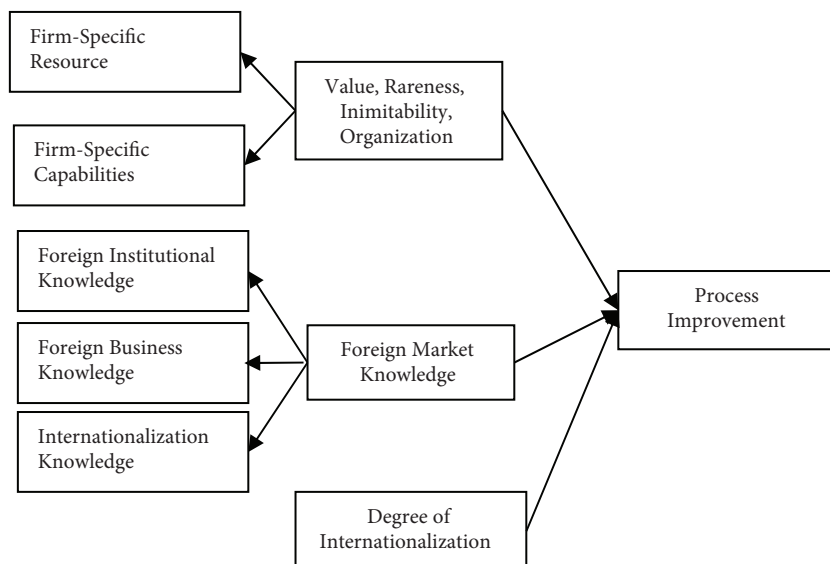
Firm-Specific Resource

Value, Rareness, Inimitability, Organization

Firm-Specific Capabilities

Foreign Institutional Knowledge

Process Improvement

Foreign Business Knowledge

Foreign Market Knowledge

Internationalization Knowledge

Degree of Internationalization